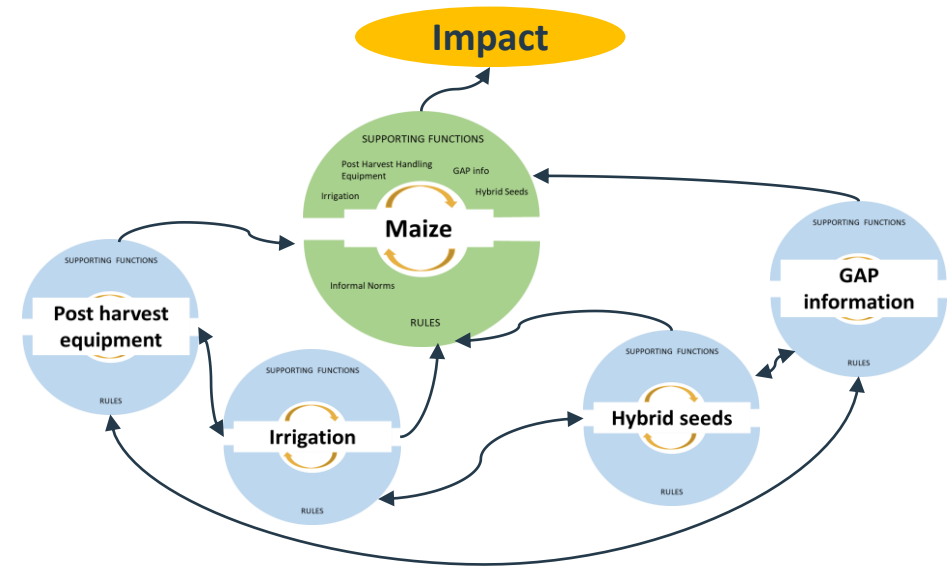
Impact

SUPPORTING FUNCTIONS
Post Harvest Handling Equipment
GAP info
Irrigation
Hybrid Seeds
Maize
Informal Norms
RULES

SUPPORTING FUNCTIONS
Post harvest equipment
RULES

SUPPORTING FUNCTIONS
Irrigation
RULES

SUPPORTING FUNCTIONS
Hybrid seeds
RULES

SUPPORTING FUNCTIONS
GAP information
RULES